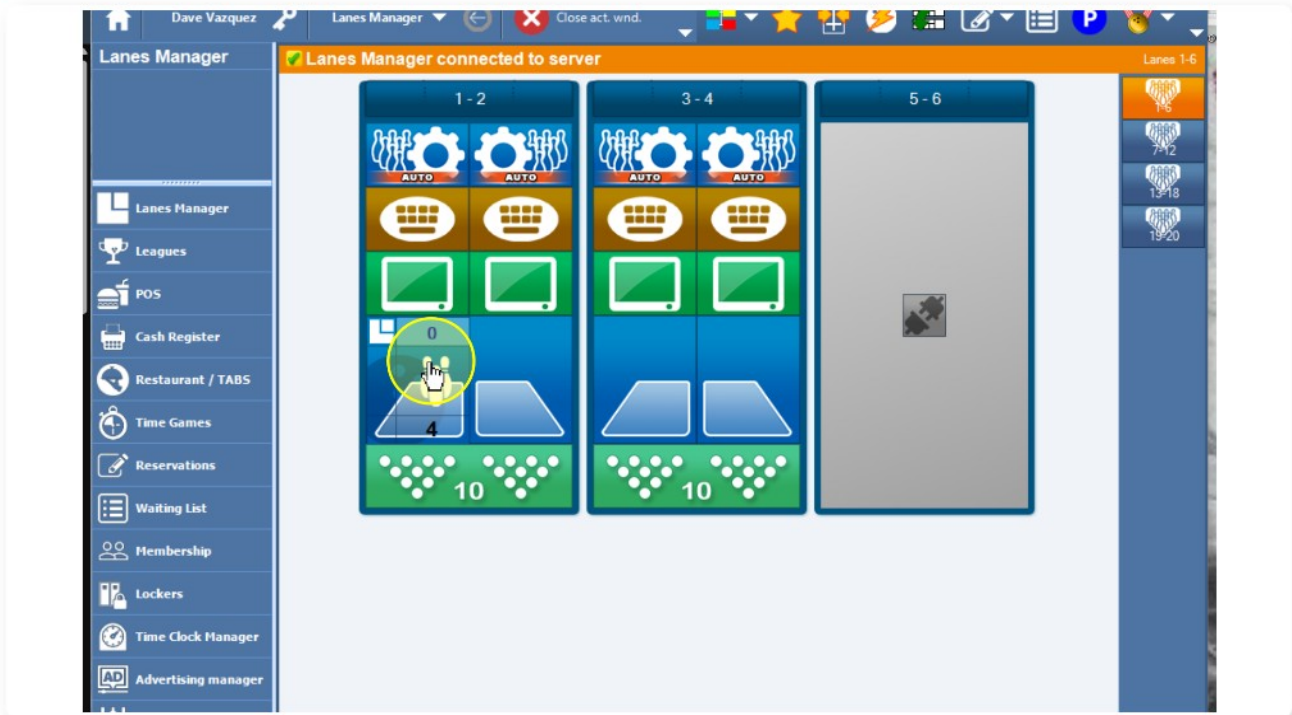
Dave Vazquez

Lanes Manager

Close act. wnd.

Lanes Manager

Lanes Manager connected to server

Lanes 1-6

1 - 2

3 - 4

5 - 6

AUTO

AUTO

AUTO

AUTO

0

4

10

10

1-6

7-12

13-18

19-20

Lanes Manager

Leagues

POS

Cash Register

Restaurant / TABS

Time Games

Reservations

Waiting List

Membership

Lockers

Time Clock Manager

Advertising manager